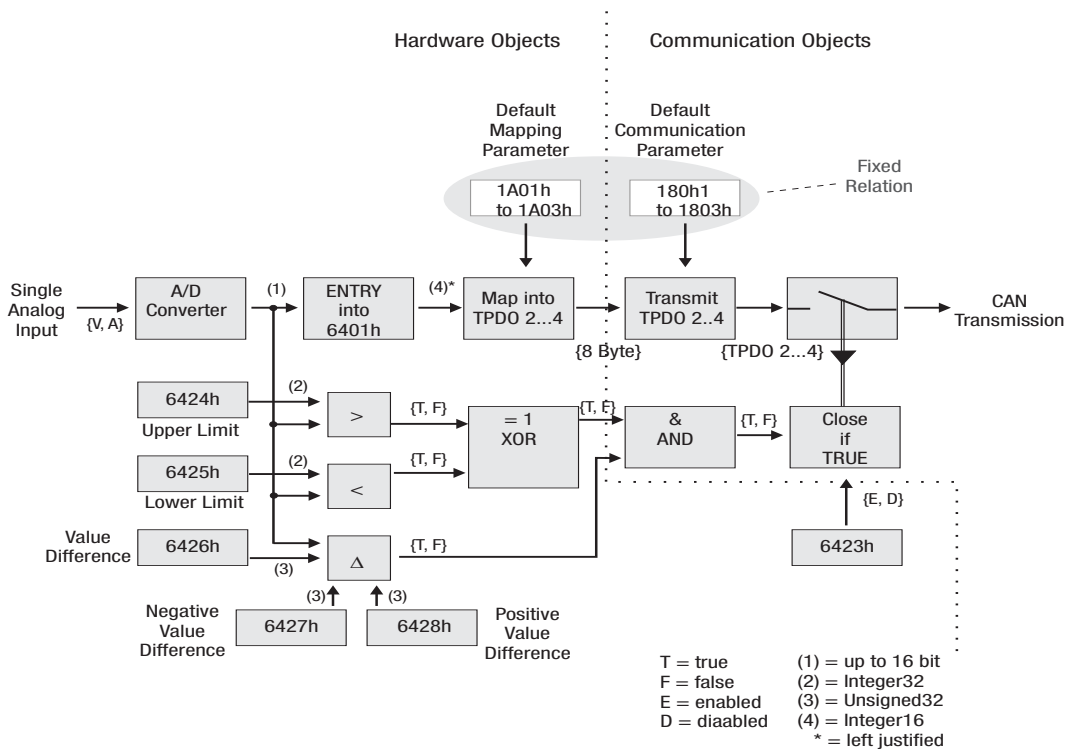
Hardware Objects

Communication Objects

Default Mapping Parameter

Default Communication Parameter

Fixed Relation

1A01h to 1A03h

180h1 to 1803h

Single Analog Input

{V, A}

A/D Converter

(1)

ENTRY into 6401h

(4)*

Map into TPDO 2...4

Transmit TPDO 2..4

CAN Transmission

{8 Byte}

{TPDO 2...4}

6424h

Upper Limit

(2)

>

{T, F}

= 1 XOR

{T, F}

& AND

{T, F}

Close if TRUE

6425h

Lower Limit

(2)

<

{T, F}

{E, D}

Value Difference

6426h

(3)

Δ

{T, F}

6423h

(3)

(3)

Negative Value Difference

6427h

6428h

Positive Value Difference

T = true
F = false
E = enabled
D = diaabled

(1) = up to 16 bit
(2) = Integer32
(3) = Unsigned32
(4) = Integer16
* = left justified